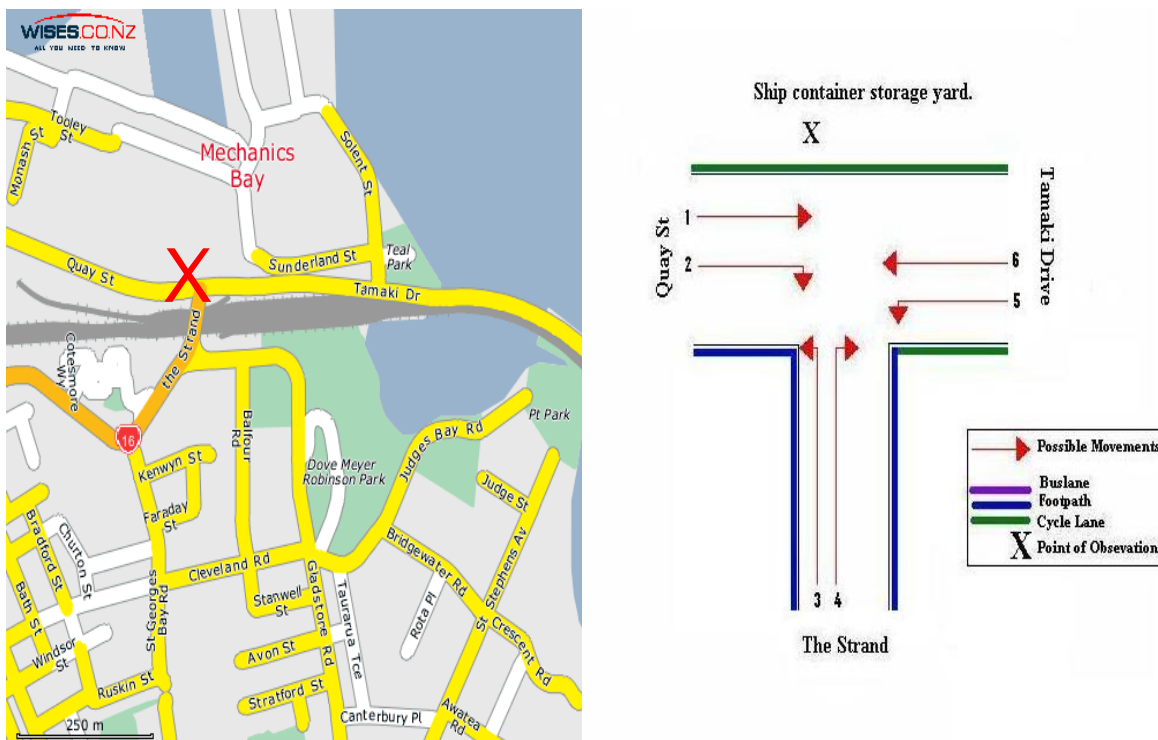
WISES.CO.NZ
ALL YOU NEED TO KNOW

Tooley St
Monash St
Mechanics Bay
Solent St
Sunderland St
Teal Park
Quay St
X
Tamaki Dr
Cotesmore Way
the Strand
16
Balfour Rd
Kenwyn St
Faraday St
Dove Meyer Robinson Park
Judges Bay Rd
Pt Park
Judge St
Bradford St
Churton St
Bath St
Windsor St
Cleveland Rd
St Georges Bay Rd
Stanwell St
Gladstone Rd
Taurarua Tce
Bridgewater Rd
Rota Pl
St Stephens Av
Crescent Rd
Avon St
Ruskin St
Stratford St
Canterbury Pl
Awatea Rd
250 m

Ship container storage yard.
X
Quay St
Tamaki Drive
1
2
6
5
3 4
The Strand

Possible Movements
Buslane
Footpath
Cycle Lane
X Point of Obsevation